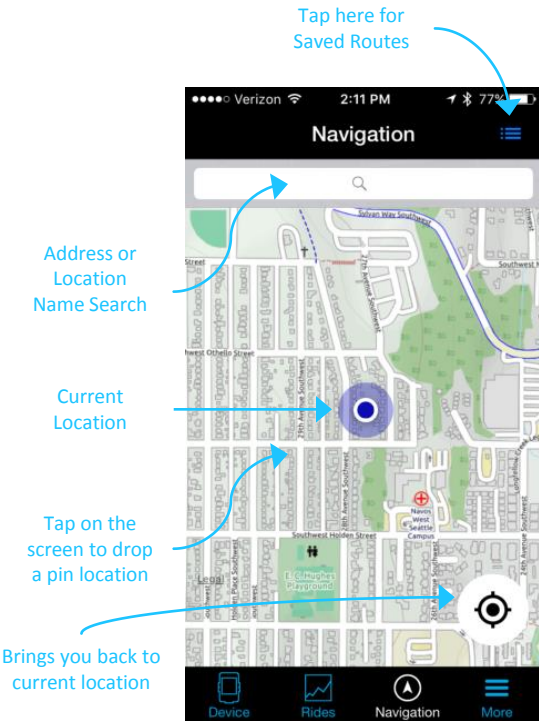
Tap here for Saved Routes

●●●●○ Verizon 2:11 PM 77%

Navigation

Address or Location Name Search

Sylvan Way Southwest

Southwest

Street

27th Avenue Southwest

Southwest Othello Street

Current Location

29th Avenue Southwest

Tap on the screen to drop a pin location

Southwest

28th Avenue Southwest

Navos West Seattle Campus

Southwest Holden Street

E.C. Hughes Playground

Holden Place Southwest

26th Avenue Southwest

Brings you back to current location

Device

Rides

Navigation

More